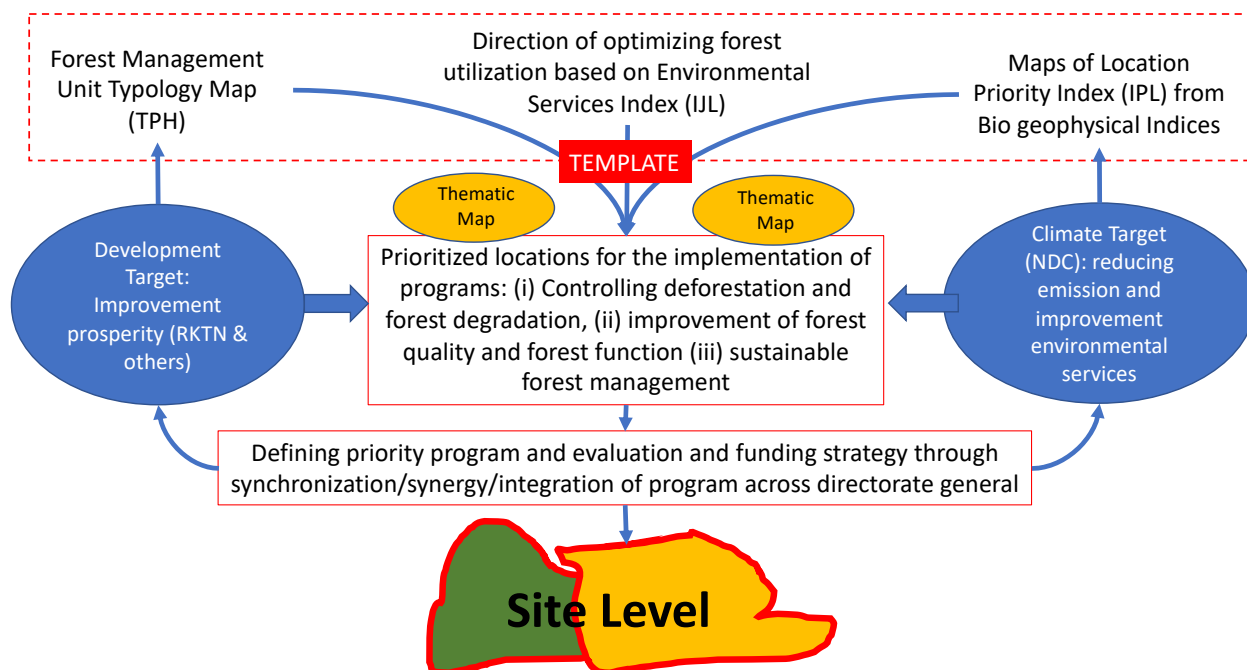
Forest Management Unit Typology Map (TPH)

Direction of optimizing forest utilization based on Environmental Services Index (IJL)

Maps of Location Priority Index (IPL) from Bio geophysical Indices

TEMPLATE

Thematic Map

Thematic Map

Development Target: Improvement prosperity (RKTN & others)

Prioritized locations for the implementation of programs: (i) Controlling deforestation and forest degradation, (ii) improvement of forest quality and forest function (iii) sustainable forest management

Climate Target (NDC): reducing emission and improvement environmental services

Defining priority program and evaluation and funding strategy through synchronization/synergy/integration of program across directorate general

Site Level